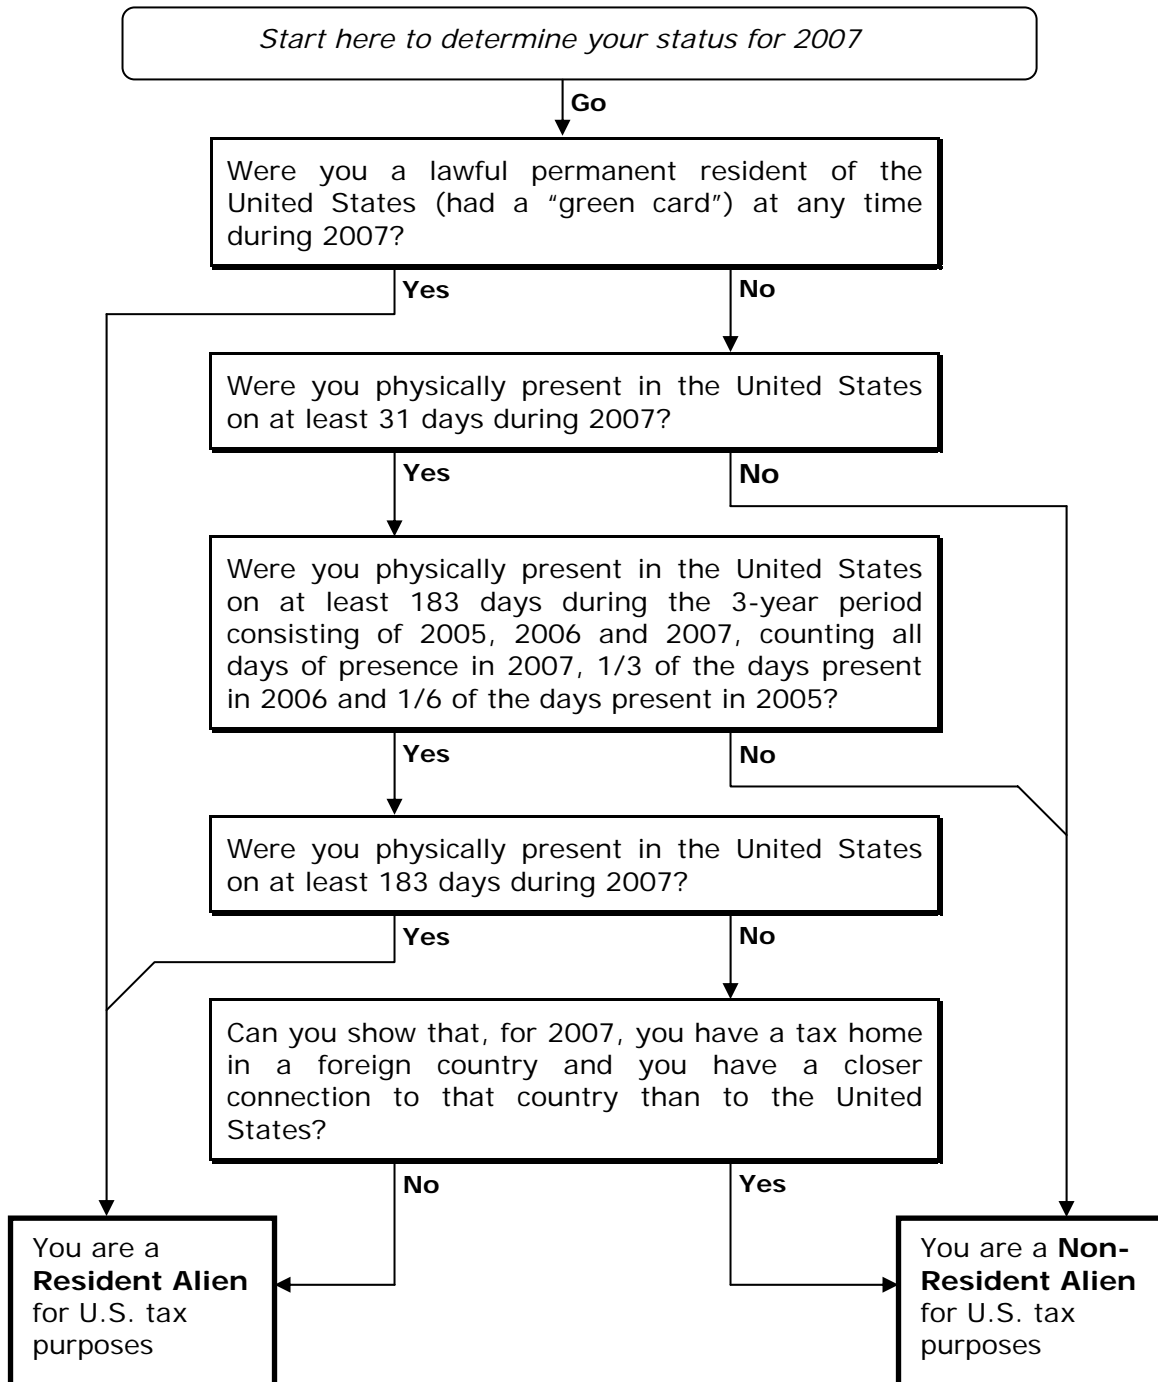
*Start here to determine your status for 2007*

**Go**

Were you a lawful permanent resident of the United States (had a "green card") at any time during 2007?

**Yes**

**No**

Were you physically present in the United States on at least 31 days during 2007?

**Yes**

**No**

Were you physically present in the United States on at least 183 days during the 3-year period consisting of 2005, 2006 and 2007, counting all days of presence in 2007, 1/3 of the days present in 2006 and 1/6 of the days present in 2005?

**Yes**

**No**

Were you physically present in the United States on at least 183 days during 2007?

**Yes**

**No**

Can you show that, for 2007, you have a tax home in a foreign country and you have a closer connection to that country than to the United States?

**No**

**Yes**

You are a **Resident Alien** for U.S. tax purposes

You are a **Non-Resident Alien** for U.S. tax purposes